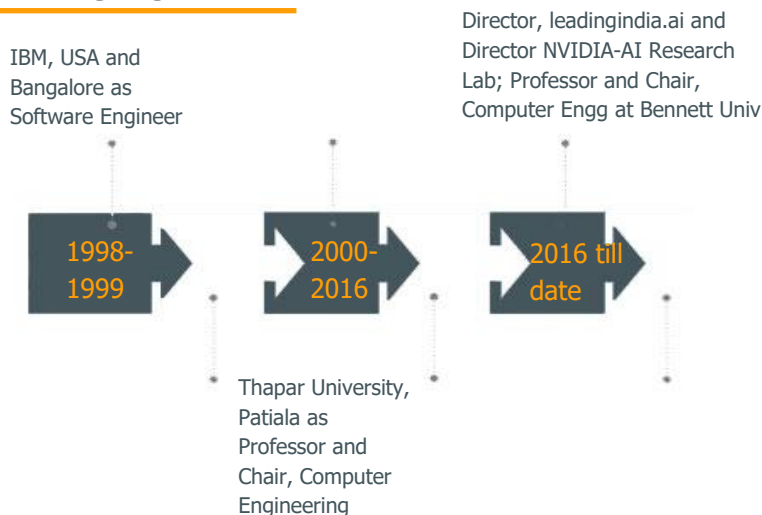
IBM, USA and Bangalore as Software Engineer

Director, leadingindia.ai and Director NVIDIA-AI Research Lab; Professor and Chair, Computer Engg at Bennett Univ

1998-1999

2000-2016

2016 till date

Thapar University, Patiala as Professor and Chair, Computer Engineering